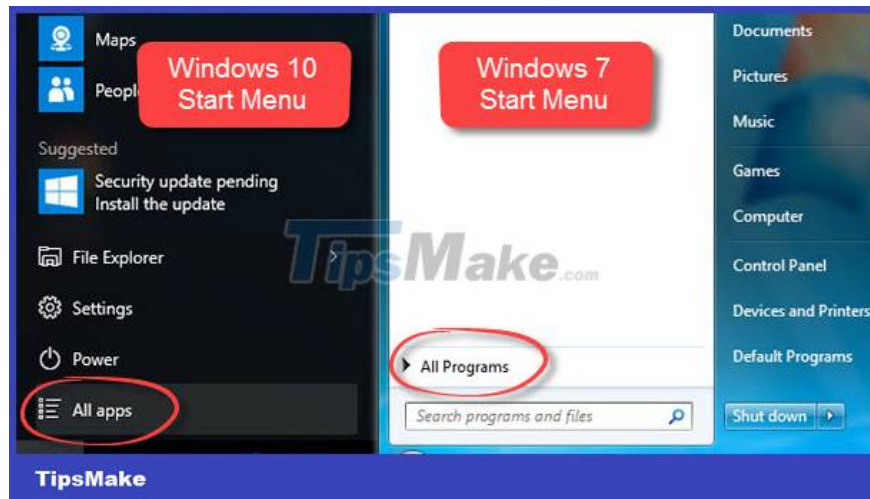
Maps

Peopl

Windows 10 Start Menu

Suggested

Security update pending
Install the update

File Explorer

Settings

Power

All apps

Windows 7 Start Menu

All Programs

Search programs and files

Documents

Pictures

Music

Games

Computer

Control Panel

Devices and Printers

Default Programs

Shut down

TipsMake.com

TipsMake